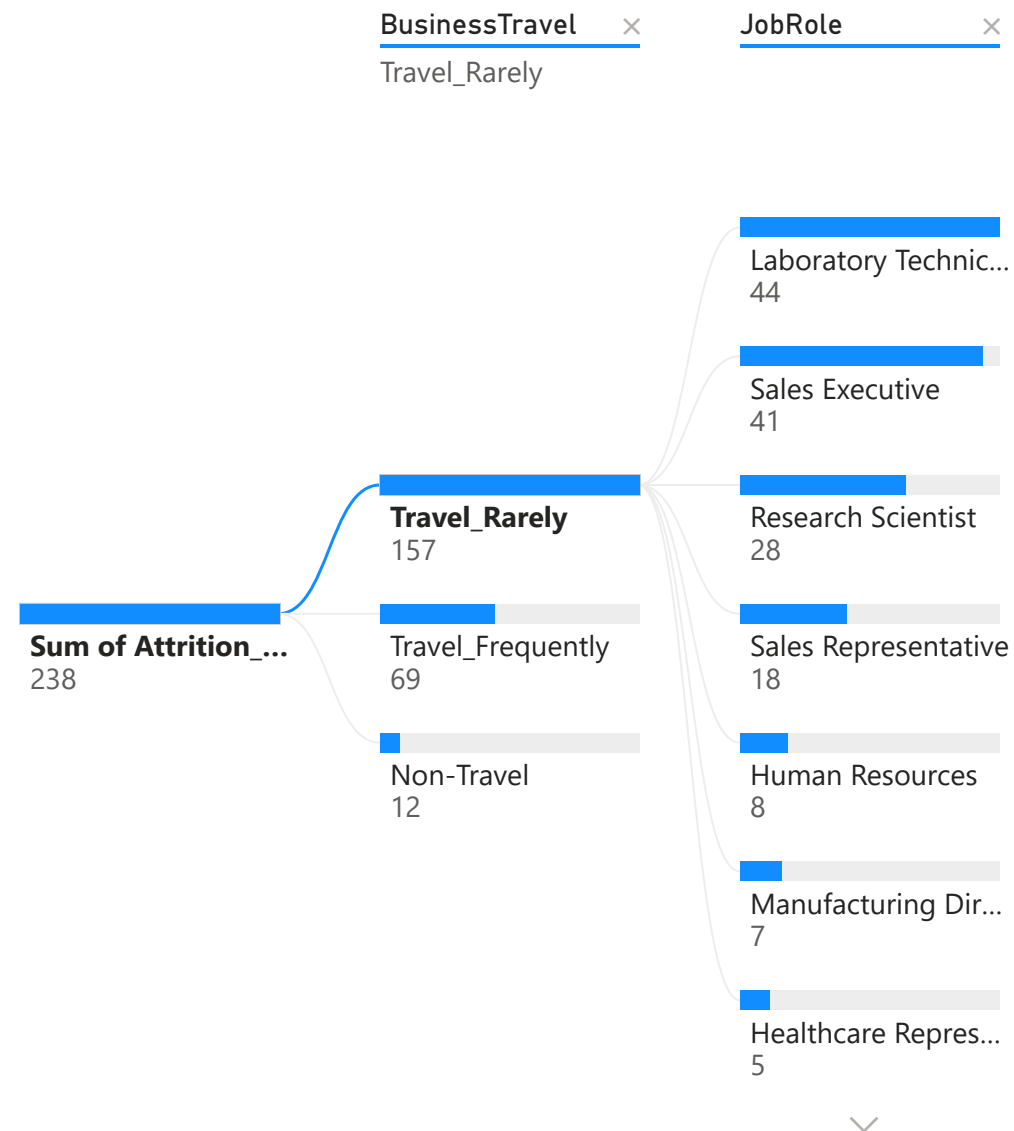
BusinessTravel ×
Travel_Rarely

JobRole ×

Sum of Attrition_...
238

Travel_Rarely
157

Travel_Frequently
69

Non-Travel
12

Laboratory Technic...
44

Sales Executive
41

Research Scientist
28

Sales Representative
18

Human Resources
8

Manufacturing Dir...
7

Healthcare Repres...
5